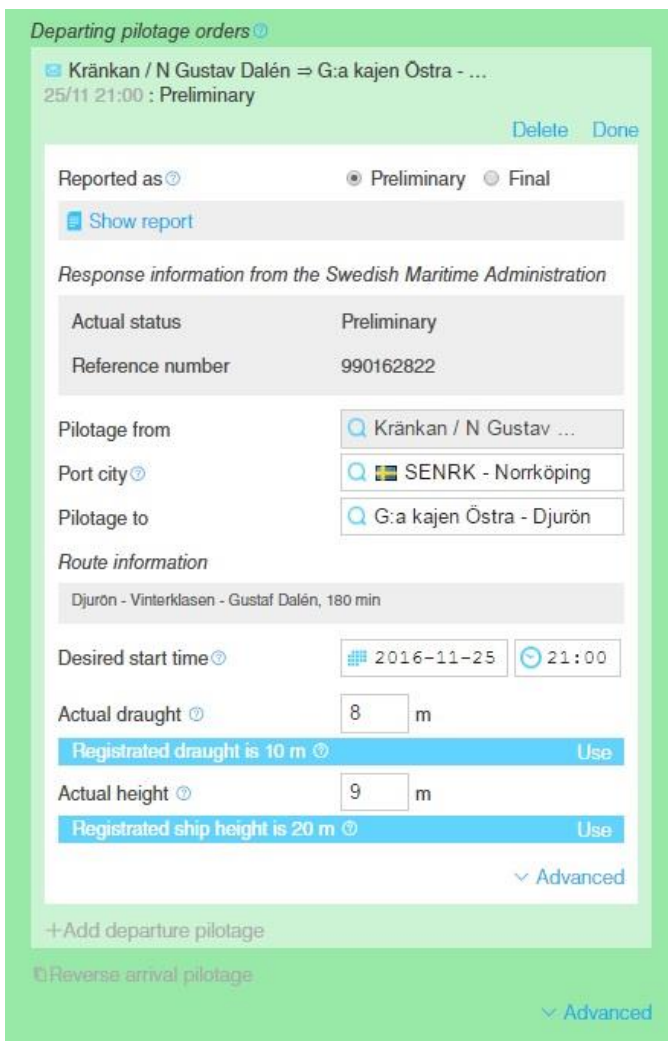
Departing pilotage orders

Kränkan / N Gustav Dalén ⇒ G:a kajen Östra - ...
25/11 21:00 : Preliminary

Delete Done

Reported as
Preliminary Final

Show report

Response information from the Swedish Maritime Administration

| Actual status | Preliminary |
|---|---|
| Reference number | 990162822 |

Pilotage from Kränkan / N Gustav ...
Port city SENRK - Norrköping
Pilotage to G:a kajen Östra - Djurön

Route information

Djurön - Vinterklasen - Gustaf Dalén, 180 min

Desired start time 2016-11-25 21:00

Actual draught 8 m

Registrated draught is 10 m Use

Actual height 9 m

Registrated ship height is 20 m Use

Advanced

+Add departure pilotage

Reverse arrival pilotage

Advanced